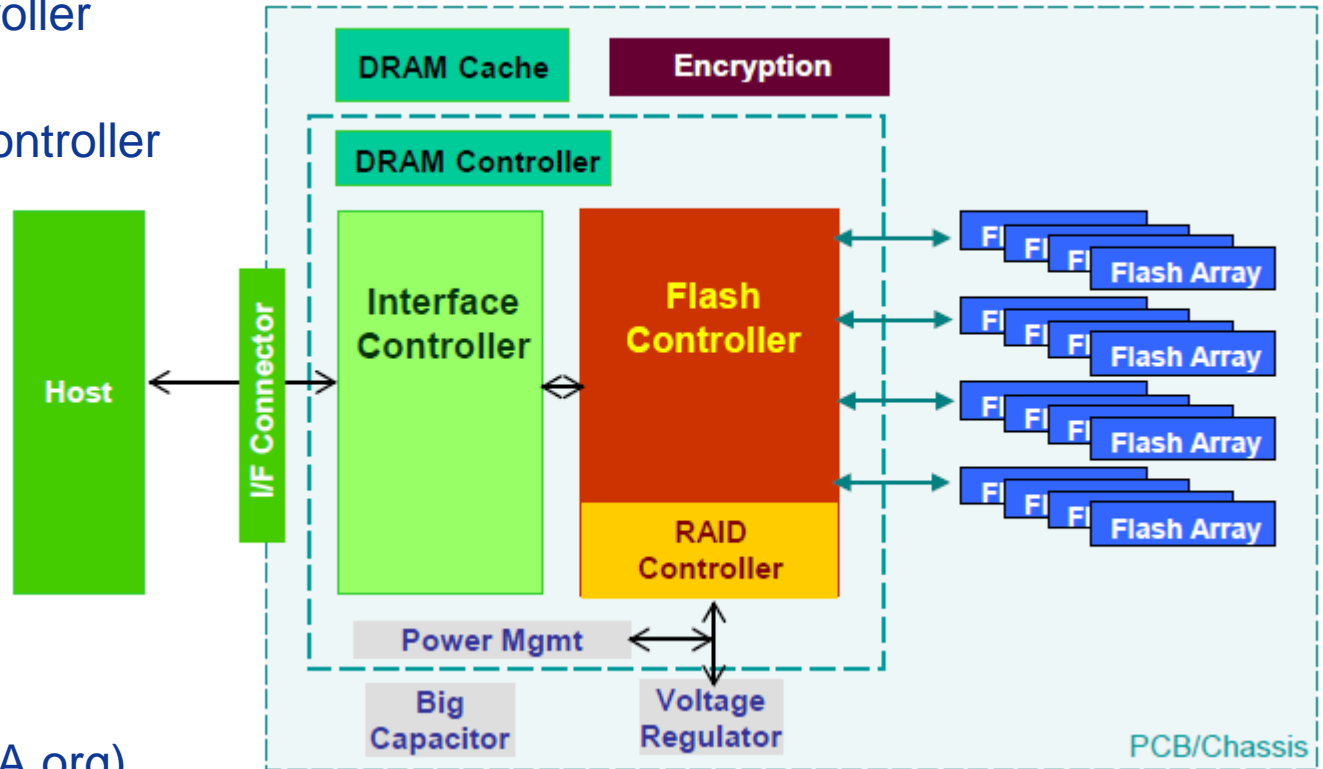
oller

ontroller

A.org)

DRAM Cache

Encryption

DRAM Controller

Host

I/F Connector

Interface Controller

Flash Controller

RAID Controller

Fl Fl Fl Flash Array

Fl Fl Fl Flash Array

Fl Fl Fl Flash Array

Fl Fl Fl Flash Array

Power Mgmt

Big Capacitor

Voltage Regulator

PCB/Chassis